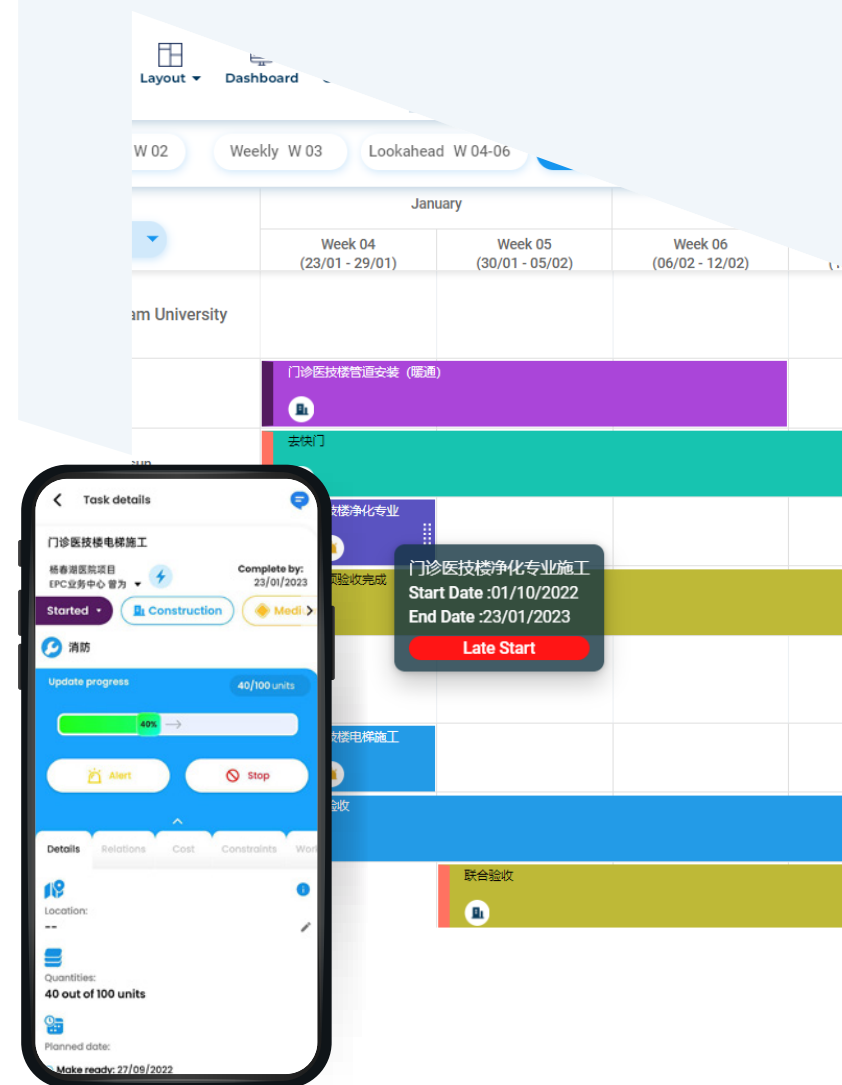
Layout ▾ Dashboard

W 02 Weekly W 03 Lookahead W 04-06

January

Week 04 (23/01 - 29/01) | Week 05 (30/01 - 05/02) | Week 06 (06/02 - 12/02)

am University

门诊医技楼管道安装（暖通）

去快门

技楼净化专业

验收完成

门诊医技楼净化专业施工
Start Date :01/10/2022
End Date :23/01/2023
Late Start

技楼电梯施工

验收

联合验收

Task details

门诊医技楼电梯施工

杨春湖医院项目
EPC业务中心 曾为 ▾

Complete by:
23/01/2023

Started ▾ Construction Medi

消防

Update progress 40/100 units

40%

Alert Stop

Details Relations Cost Constraints Wor

Location:
--

Quantities:
40 out of 100 units

Planned date:
Make ready: 27/09/2022